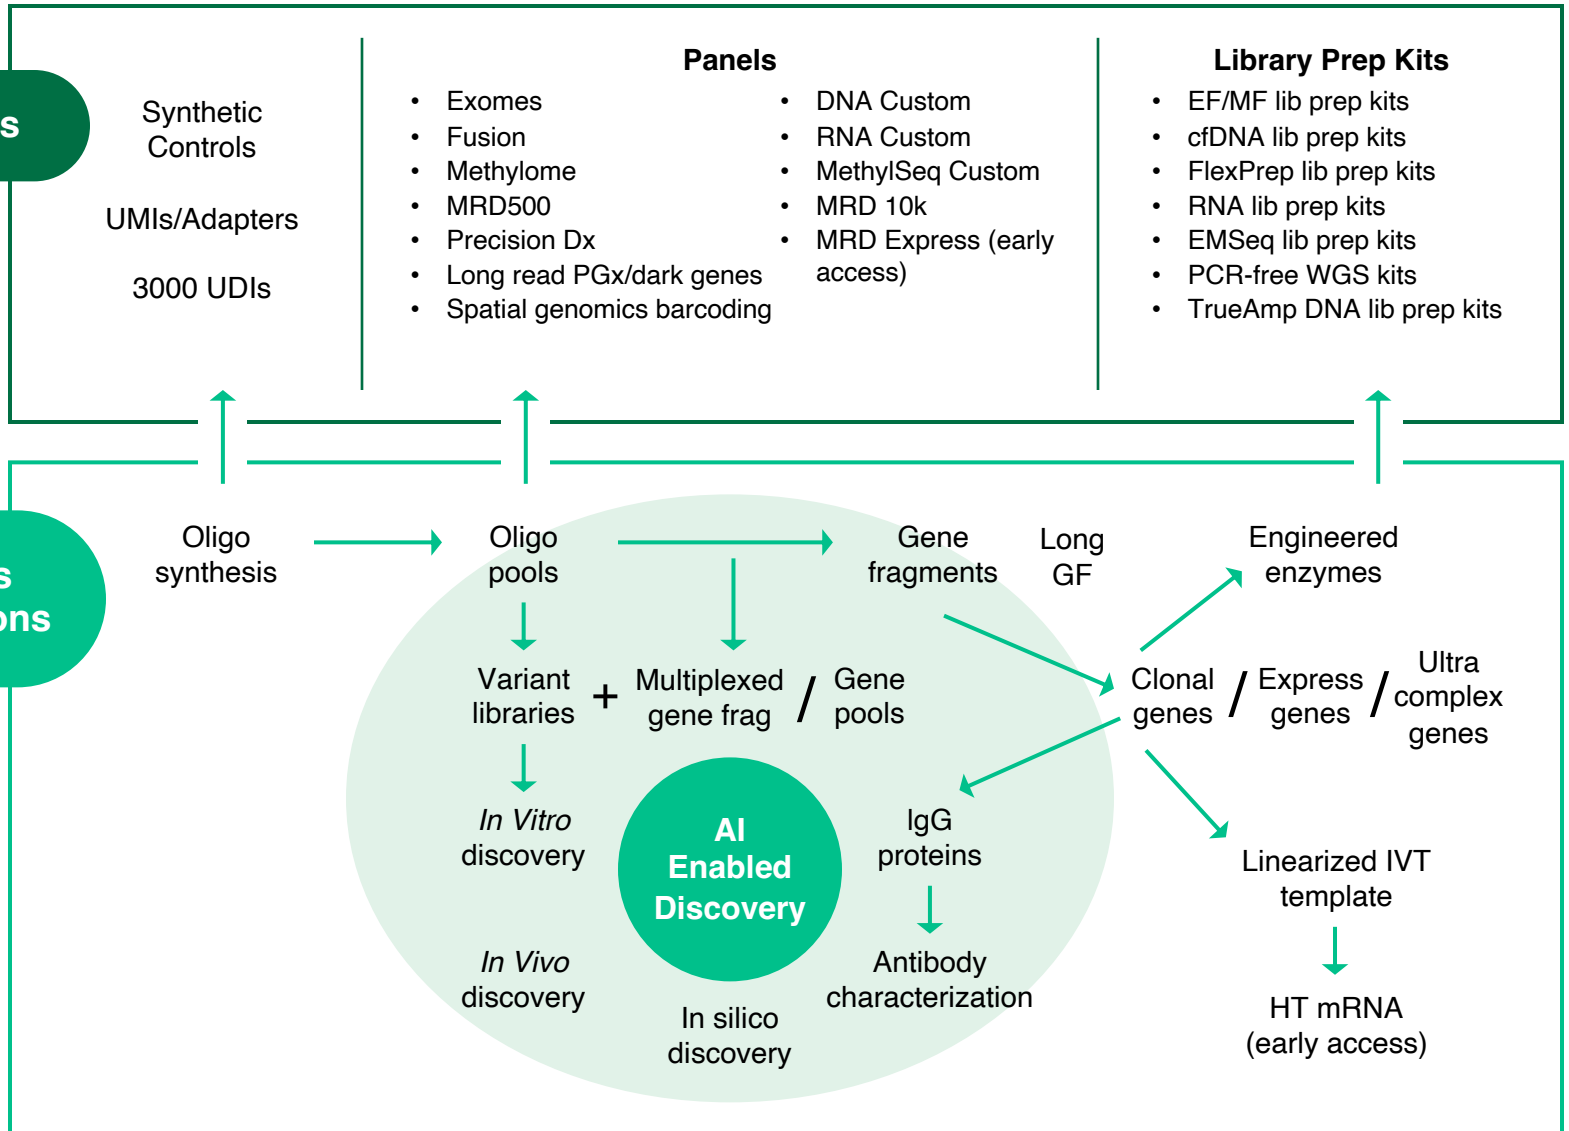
s

Synthetic Controls

UMIs/Adapters

3000 UDIs

Panels

- Exomes
- Fusion
- Methylome
- MRD500
- Precision Dx
- Long read PGx/dark genes
- Spatial genomics barcoding

- DNA Custom
- RNA Custom
- MethylSeq Custom
- MRD 10k
- MRD Express (early access)

Library Prep Kits

- EF/MF lib prep kits
- cfDNA lib prep kits
- FlexPrep lib prep kits
- RNA lib prep kits
- EMSeq lib prep kits
- PCR-free WGS kits
- TrueAmp DNA lib prep kits

s
ons

Oligo synthesis

Oligo pools

Gene fragments

Long GF

Engineered enzymes

Variant libraries

+

Multiplexed gene frag

/

Gene pools

Clonal genes

/

Express genes

/

Ultra complex genes

*In Vitro* discovery

AI Enabled Discovery

IgG proteins

Linearized IVT template

*In Vivo* discovery

Antibody characterization

HT mRNA (early access)

In silico discovery